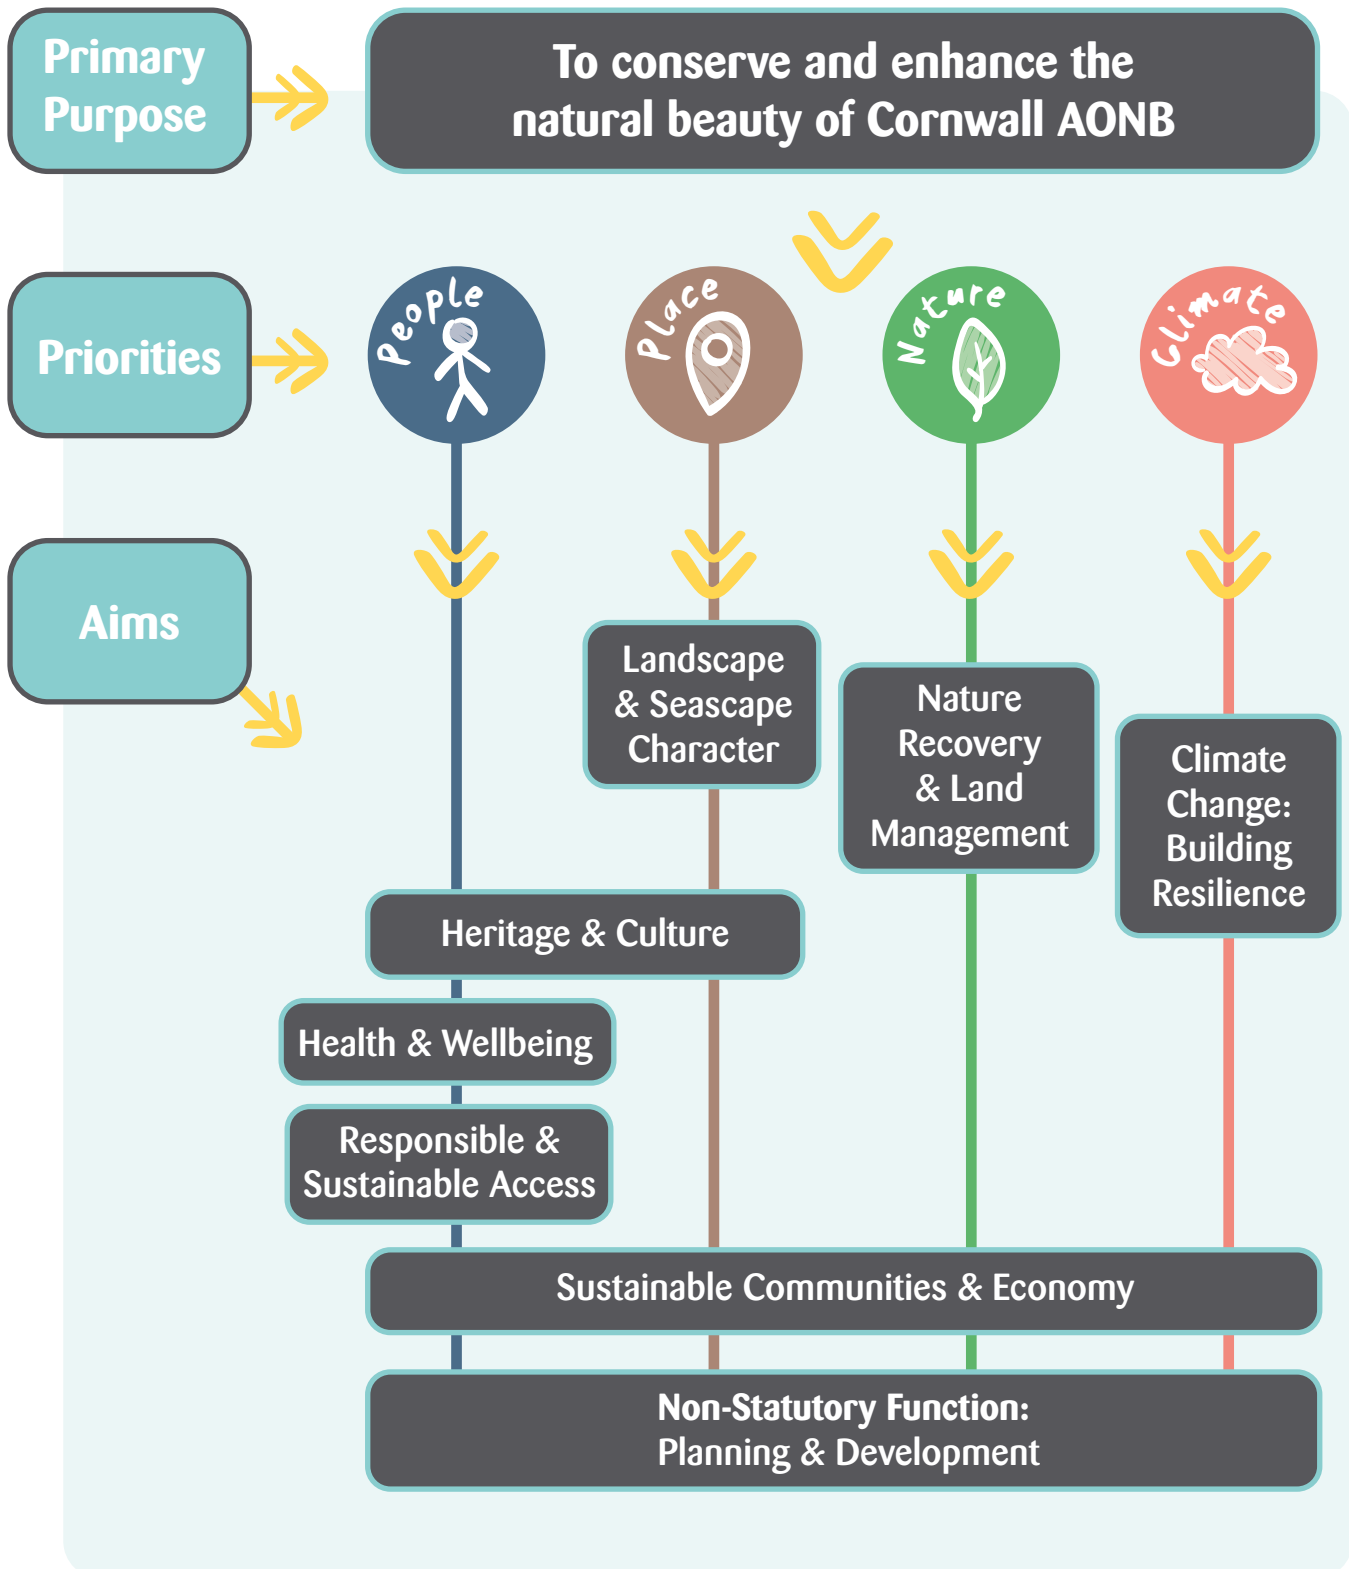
Primary Purpose

To conserve and enhance the natural beauty of Cornwall AONB

Priorities

People

Place

Nature

Climate

Aims

Landscape & Seascape Character

Nature Recovery & Land Management

Climate Change: Building Resilience

Heritage & Culture

Health & Wellbeing

Responsible & Sustainable Access

Sustainable Communities & Economy

Non-Statutory Function:
Planning & Development